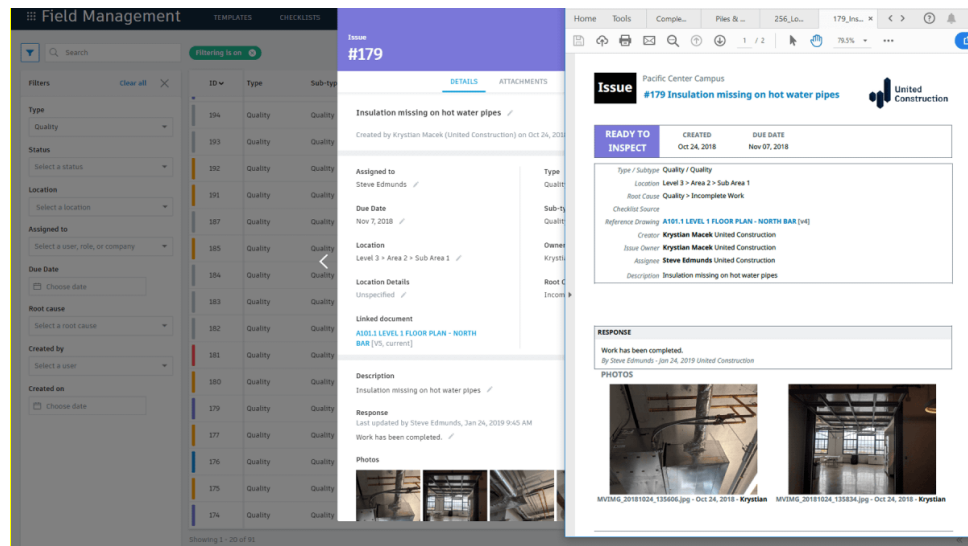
Field Management TEMPLATES CHECKLISTS

Search

Filtering is on

Filters Clear all

Type
Quality

Status
Select a status

Location
Select a location

Assigned to
Select a user, role, or company

Due Date
Choose date

Root cause
Select a root cause

Created by
Select a user

Created on
Choose date

| ID | Type | Sub-typ |
|---|---|---|
| 194 | Quality | Quality |
| 193 | Quality | Quality |
| 192 | Quality | Quality |
| 191 | Quality | Quality |
| 187 | Quality | Quality |
| 185 | Quality | Quality |
| 184 | Quality | Quality |
| 183 | Quality | Quality |
| 182 | Quality | Quality |
| 181 | Quality | Quality |
| 180 | Quality | Quality |
| 179 | Quality | Quality |
| 177 | Quality | Quality |
| 176 | Quality | Quality |
| 175 | Quality | Quality |
| 174 | Quality | Quality |

Showing 1 - 20 of 91

Issue
#179

DETAILS ATTACHMENTS

Insulation missing on hot water pipes

Created by Krystian Macek (United Construction) on Oct 24, 2018

Assigned to
Steve Edmunds

Type
Qualit

Due Date
Nov 7, 2018

Sub-ty
Qualit

Location
Level 3 > Area 2 > Sub Area 1

Owner
Krysti

Location Details
Unspecified

Root C
Incom

Linked document
A101.1 LEVEL 1 FLOOR PLAN - NORTH BAR [V5, current]

Description
Insulation missing on hot water pipes

Response
Last updated by Steve Edmunds, Jan 24, 2019 9:45 AM
Work has been completed.

Photos

Home Tools Comple... Piles &... 256_Lo... 179_Ins... ×

1 / 2 79.5%

Issue Pacific Center Campus
#179 Insulation missing on hot water pipes

United Construction

READY TO INSPECT
CREATED Oct 24, 2018
DUE DATE Nov 07, 2018

Type / Subtype Quality / Quality
Location Level 3 > Area 2 > Sub Area 1
Root Cause Quality > Incomplete Work
Checklist Source
Reference Drawing A101.1 LEVEL 1 FLOOR PLAN - NORTH BAR [v4]
Creator Krystian Macek United Construction
Issue Owner Krystian Macek United Construction
Assignee Steve Edmunds United Construction
Description Insulation missing on hot water pipes

RESPONSE
Work has been completed.
By Steve Edmunds - Jan 24, 2019 United Construction

PHOTOS

MVIMG_20181024_135606.jpg - Oct 24, 2018 - Krystian
MVIMG_20181024_135834.jpg - Oct 24, 2018 - Krystian